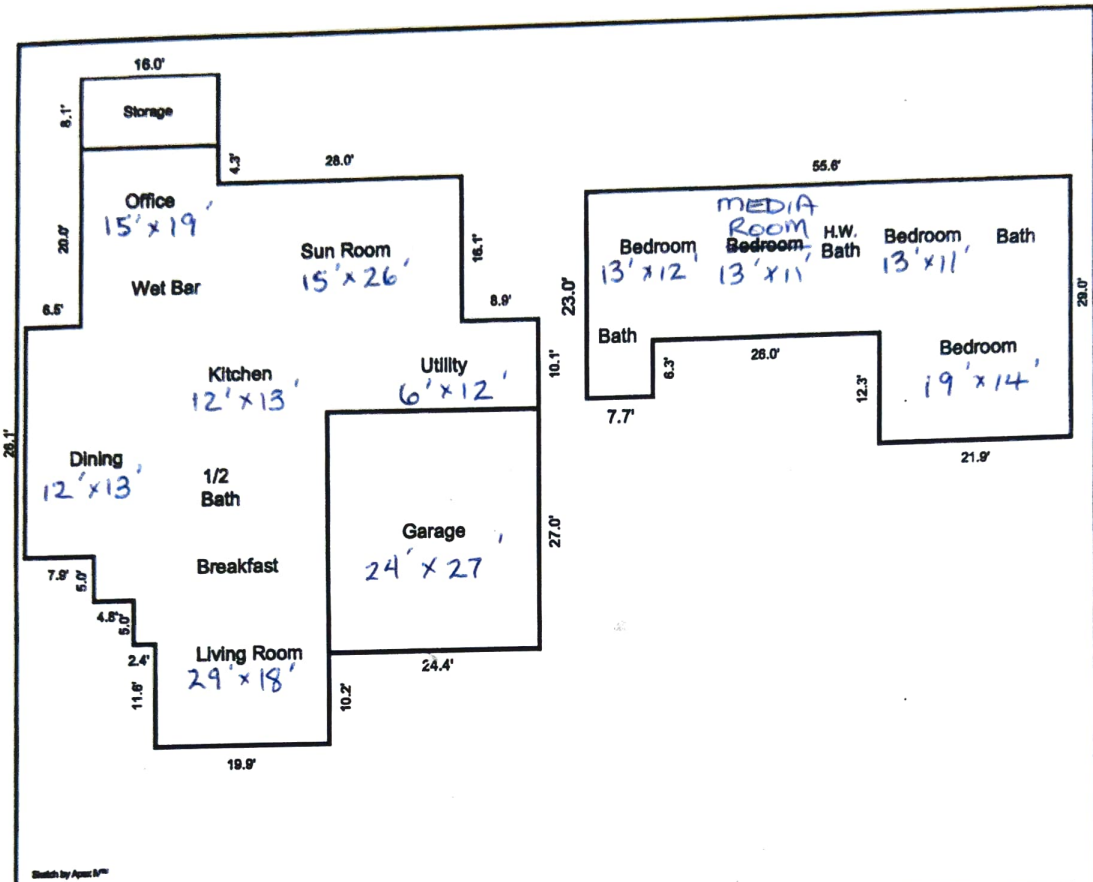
16.0'

8.1'

Storage

4.3'

28.0'

Office
15' x 19'

20.0'

Sun Room
15' x 26'

16.1'

Wet Bar

6.5'

8.9'

Kitchen
12' x 13'

Utility
6' x 12'

10.1'

26.1'

Dining
12' x 13'

1/2
Bath

Garage
24' x 27'

27.0'

7.9'

5.0'

Breakfast

4.5'

5.0'

2.4'

Living Room
29' x 18'

24.4'

11.6'

10.2'

19.9'

55.6'

MEDIA
ROOM

Bedroom
13' x 12'

~~Bedroom~~
13' x 11'

H.W.
Bath

Bedroom
13' x 11'

Bath

23.0'

29.0'

Bath

6.3'

26.0'

Bedroom
19' x 14'

12.3'

7.7'

21.9'

Sketch by Apex IV™